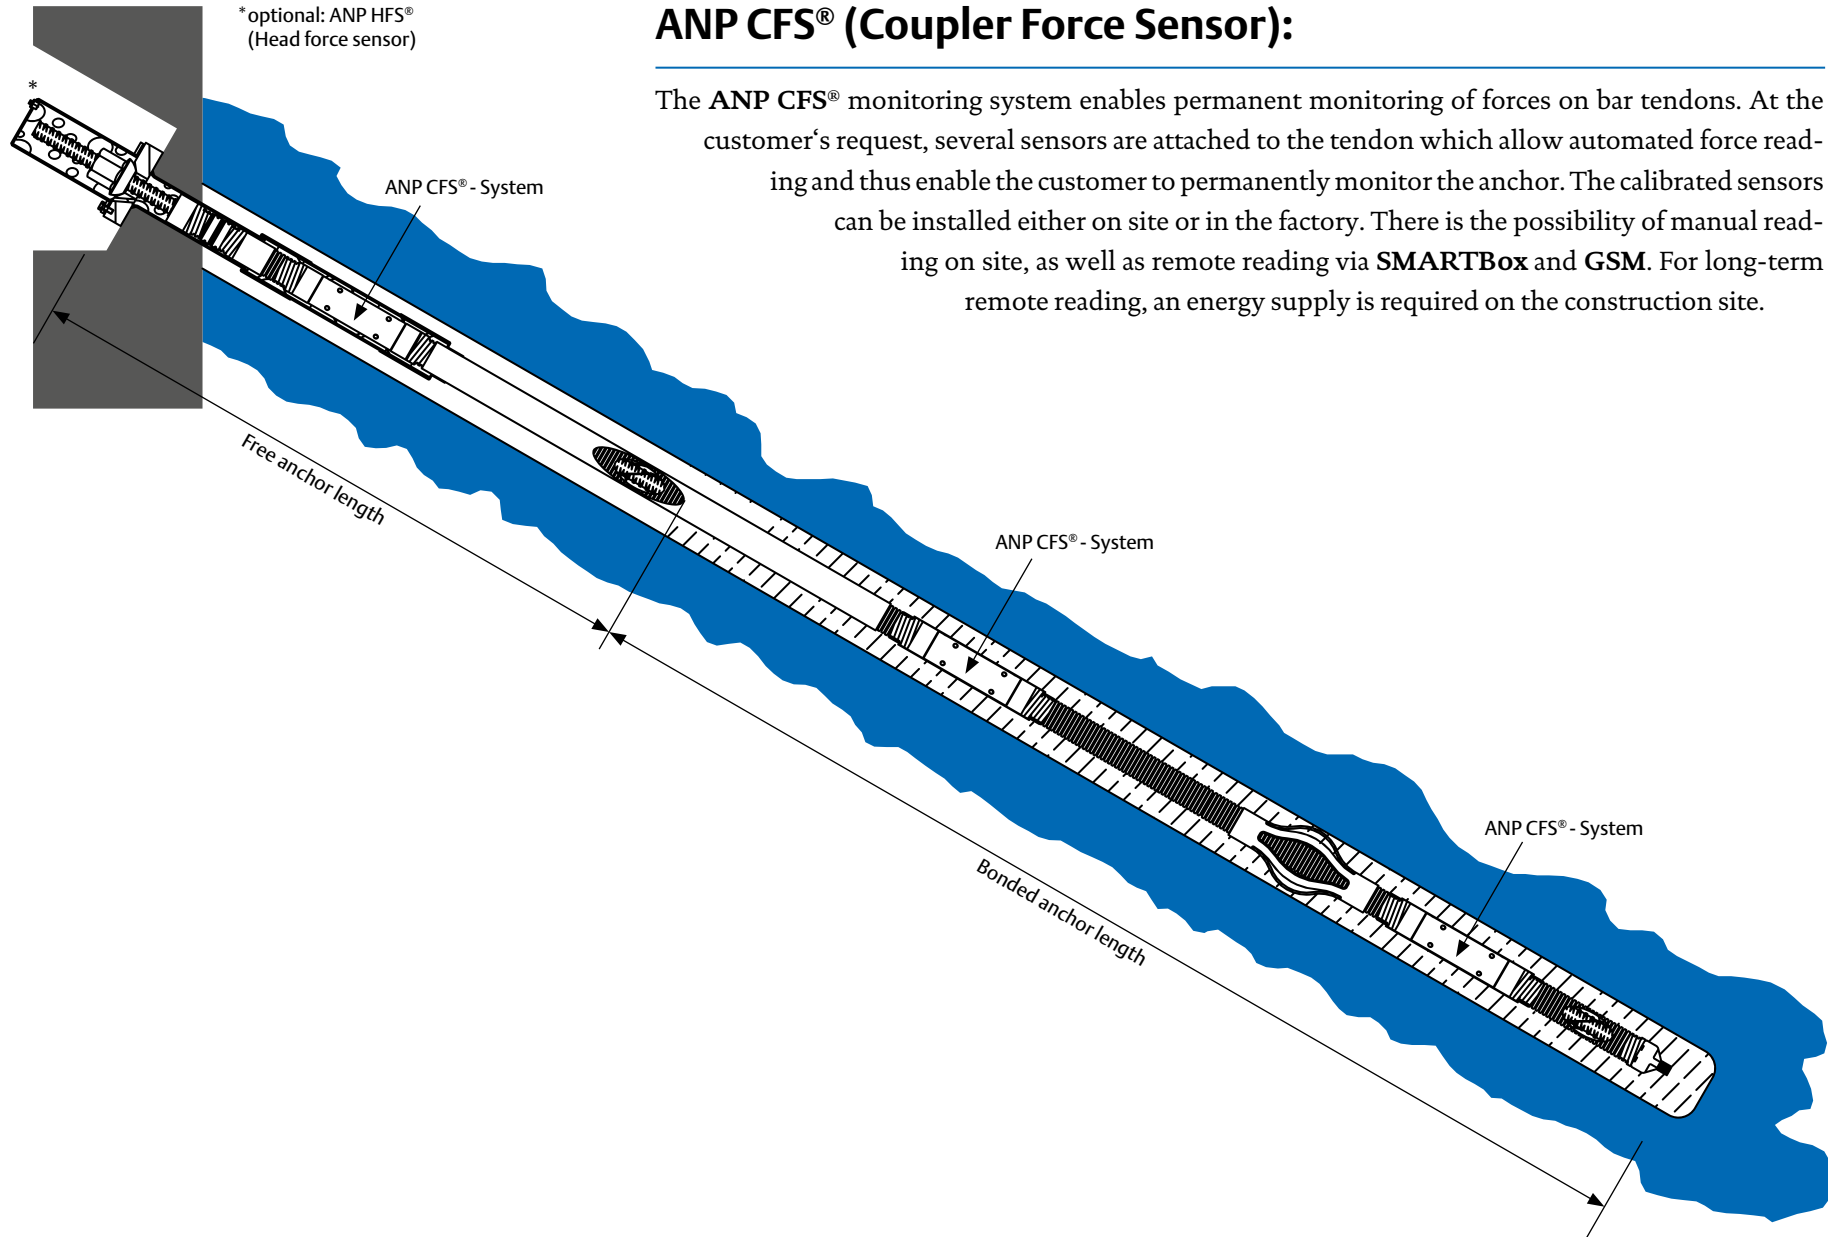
*optional: ANP HFS®
(Head force sensor)

*

ANP CFS® (Coupler Force Sensor):

The ANP CFS® monitoring system enables permanent monitoring of forces on bar tendons. At the customer‘s request, several sensors are attached to the tendon which allow automated force reading and thus enable the customer to permanently monitor the anchor. The calibrated sensors can be installed either on site or in the factory. There is the possibility of manual reading on site, as well as remote reading via SMARTBox and GSM. For long-term remote reading, an energy supply is required on the construction site.

ANP CFS® - System

Free anchor length

ANP CFS® - System

ANP CFS® - System

Bonded anchor length